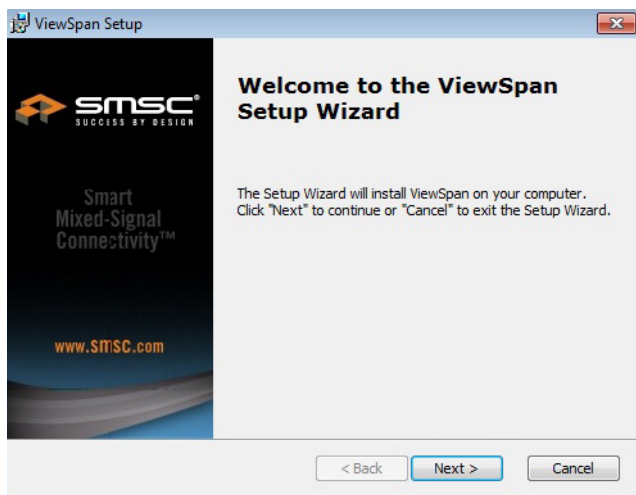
ViewSpan Setup

smsc
SUCCESS BY DESIGN

Smart
Mixed-Signal
Connectivity™

www.SMSC.com

Welcome to the ViewSpan Setup Wizard

The Setup Wizard will install ViewSpan on your computer. Click "Next" to continue or "Cancel" to exit the Setup Wizard.

< Back
Next >
Cancel